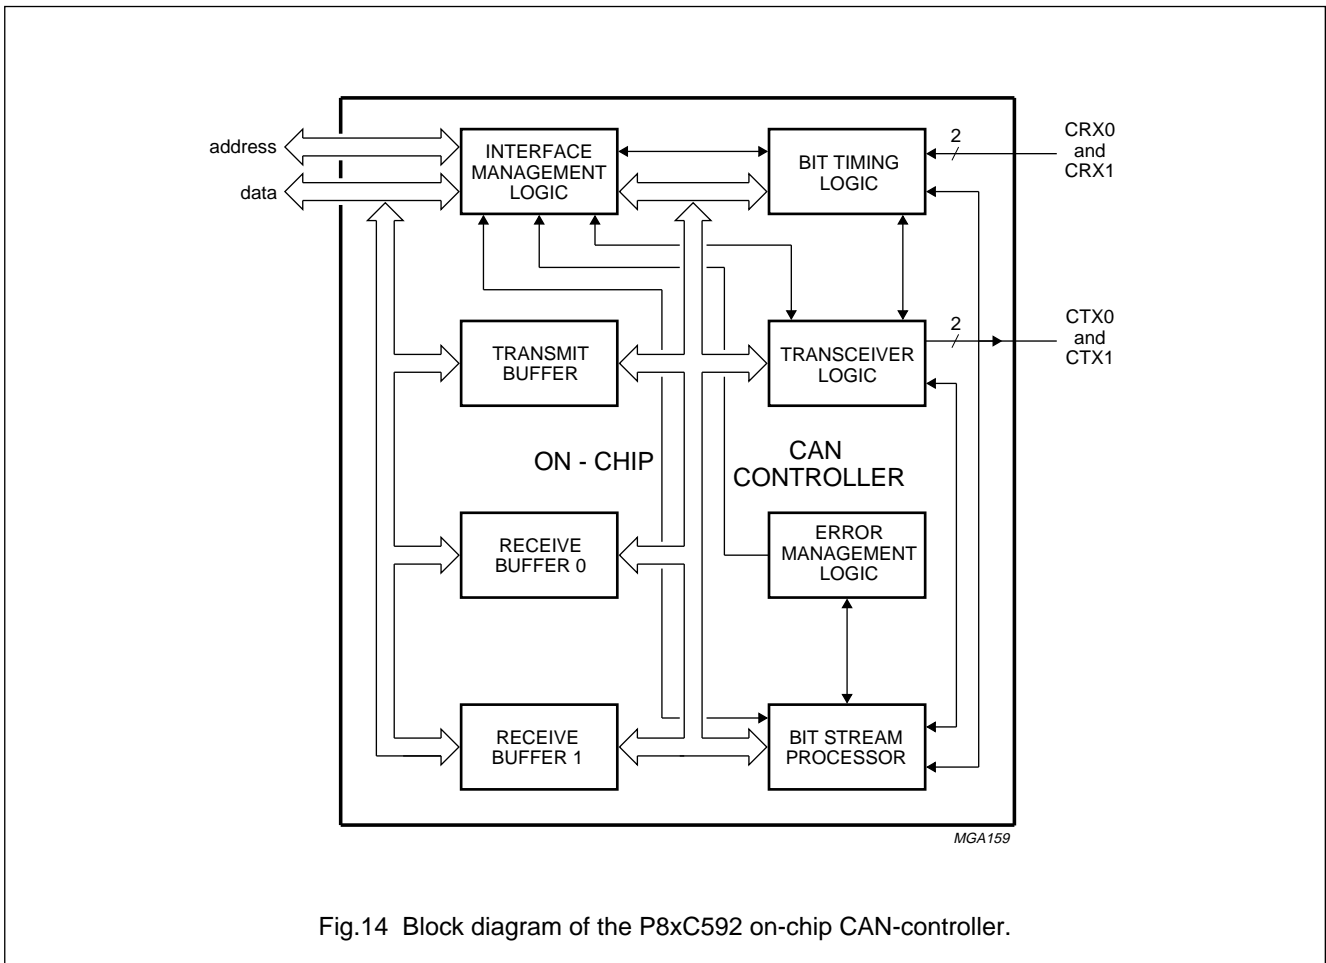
address

data

INTERFACE MANAGEMENT LOGIC

BIT TIMING LOGIC

2

CRX0 and CRX1

TRANSMIT BUFFER

TRANSCEIVER LOGIC

2

CTX0 and CTX1

ON - CHIP

CAN CONTROLLER

RECEIVE BUFFER 0

ERROR MANAGEMENT LOGIC

RECEIVE BUFFER 1

BIT STREAM PROCESSOR

MGA159

Fig.14 Block diagram of the P8xC592 on-chip CAN-controller.